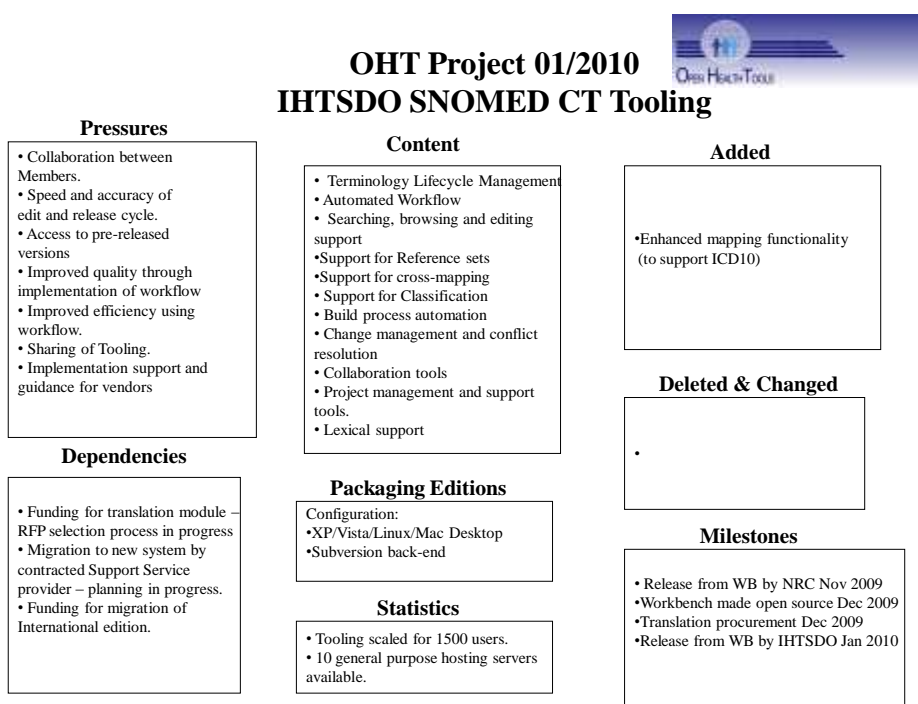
OHT Project 01/2010
IHTSDO SNOMED CT Tooling

Open Health Tools

Pressures

• Collaboration between Members.
• Speed and accuracy of edit and release cycle.
• Access to pre-released versions
• Improved quality through implementation of workflow
• Improved efficiency using workflow.
• Sharing of Tooling.
• Implementation support and guidance for vendors

Dependencies

• Funding for translation module – RFP selection process in progress
• Migration to new system by contracted Support Service provider – planning in progress.
• Funding for migration of International edition.

Content

• Terminology Lifecycle Management
• Automated Workflow
• Searching, browsing and editing support
•Support for Reference sets
•Support for cross-mapping
• Support for Classification
• Build process automation
• Change management and conflict resolution
• Collaboration tools
• Project management and support tools.
• Lexical support

Packaging Editions

Configuration:
•XP/Vista/Linux/Mac Desktop
•Subversion back-end

Statistics

• Tooling scaled for 1500 users.
• 10 general purpose hosting servers available.

Added

•Enhanced mapping functionality (to support ICD10)

Deleted & Changed

•

Milestones

• Release from WB by NRC Nov 2009
•Workbench made open source Dec 2009
•Translation procurement Dec 2009
•Release from WB by IHTSDO Jan 2010